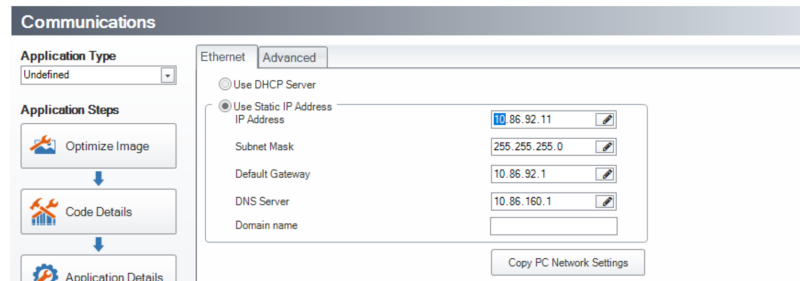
Communications

Application Type
Undefined

Application Steps

Optimize Image

Code Details

Application Details

Ethernet
Advanced

Use DHCP Server
Use Static IP Address

| | |
|---|---|
| IP Address | 10.86.92.11 |
| Subnet Mask | 255.255.255.0 |
| Default Gateway | 10.86.92.1 |
| DNS Server | 10.86.160.1 |
| Domain name | |

Copy PC Network Settings